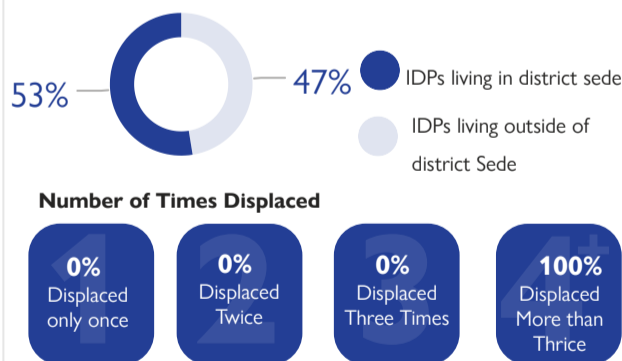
53%

47%

IDPs living in district sede

IDPs living outside of district Sede

Number of Times Displaced

1
0%
Displaced only once

2
0%
Displaced Twice

3
0%
Displaced Three Times

4+
100%
Displaced More than Thrice